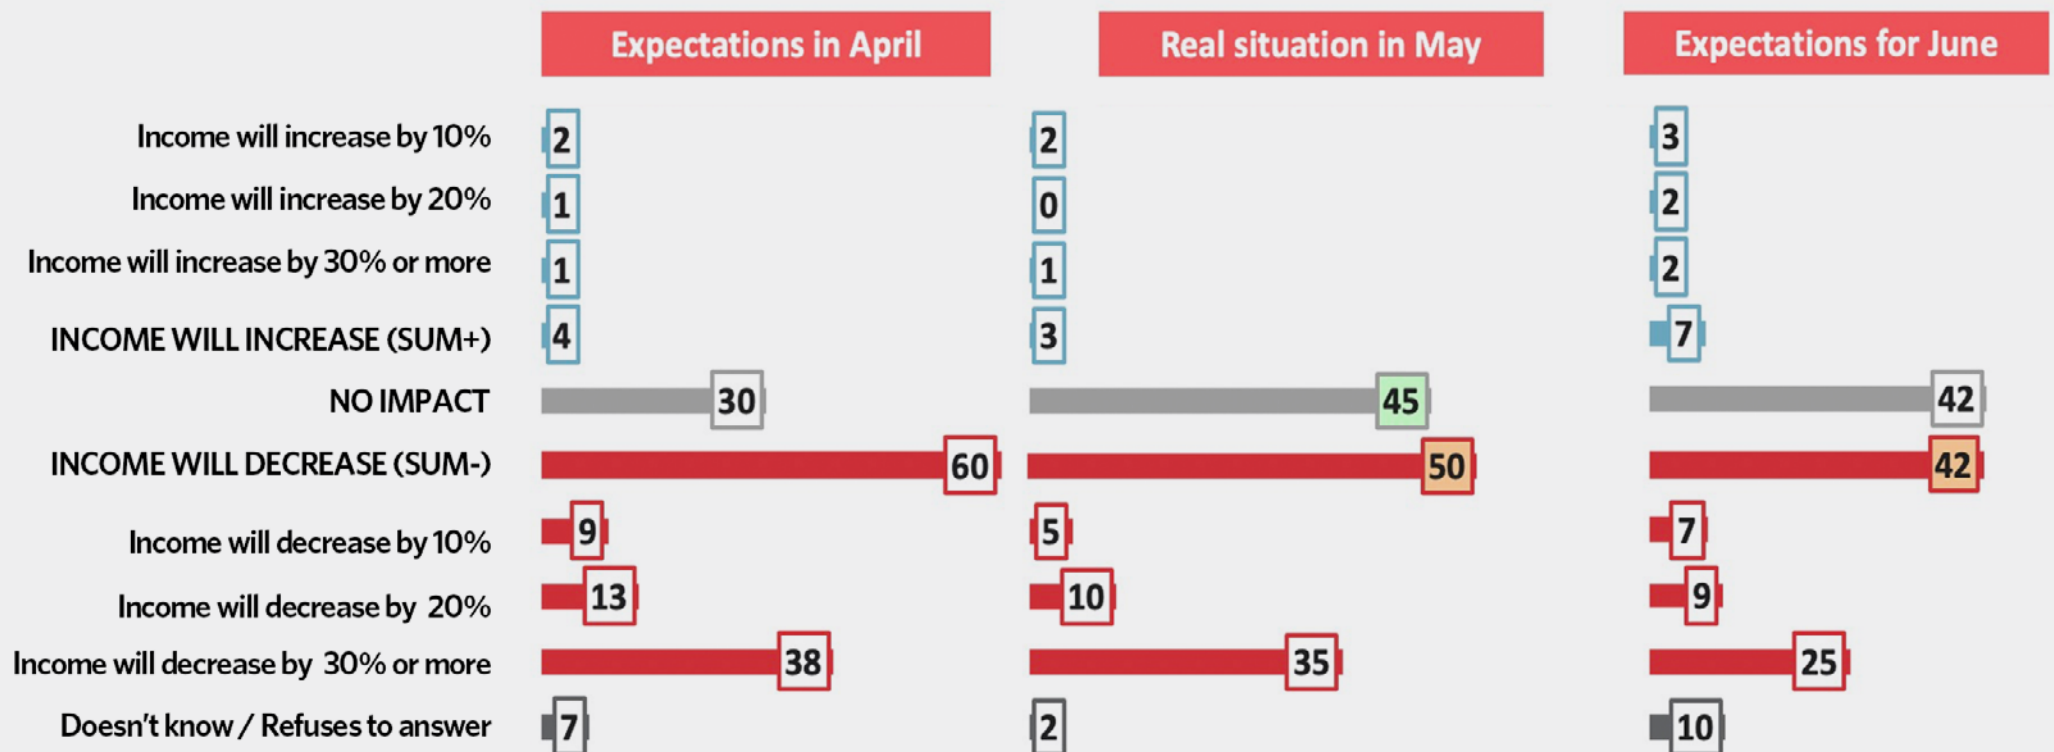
| | Expectations in April | Real situation in May | Expectations for June |
|---|---|---|---|
| Income will increase by 10% | 2 | 2 | 3 |
| Income will increase by 20% | 1 | 0 | 2 |
| Income will increase by 30% or more | 1 | 1 | 2 |
| INCOME WILL INCREASE (SUM+) | 4 | 3 | 7 |
| NO IMPACT | 30 | 45 | 42 |
| INCOME WILL DECREASE (SUM-) | 60 | 50 | 42 |
| Income will decrease by 10% | 9 | 5 | 7 |
| Income will decrease by 20% | 13 | 10 | 9 |
| Income will decrease by 30% or more | 38 | 35 | 25 |
| Doesn't know / Refuses to answer | 7 | 2 | 10 |